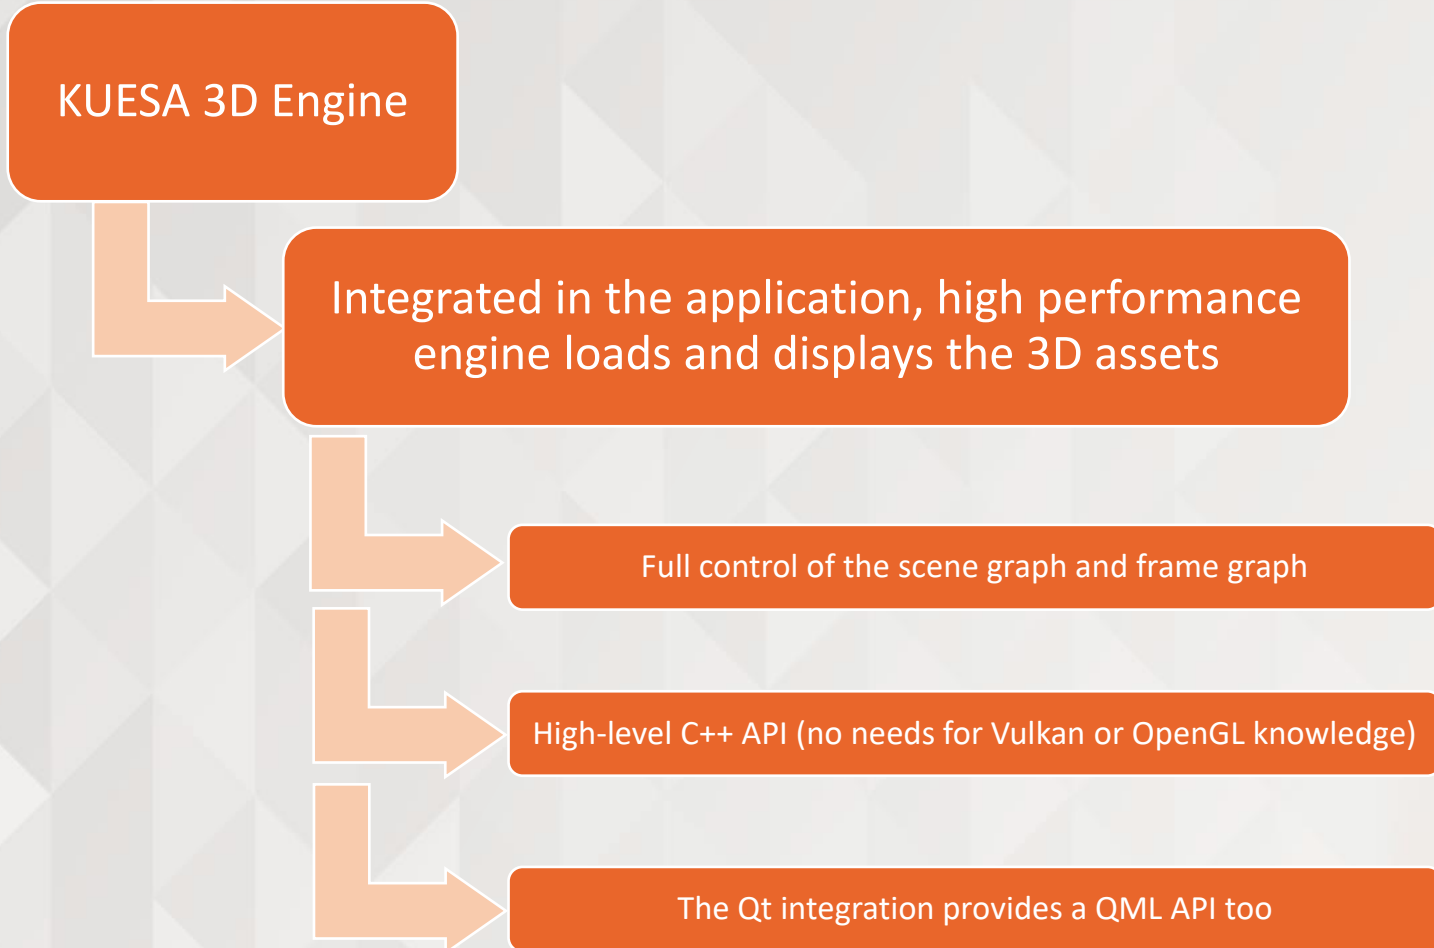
KUESA 3D Engine

Integrated in the application, high performance engine loads and displays the 3D assets

Full control of the scene graph and frame graph

High-level C++ API (no needs for Vulkan or OpenGL knowledge)

The Qt integration provides a QML API too